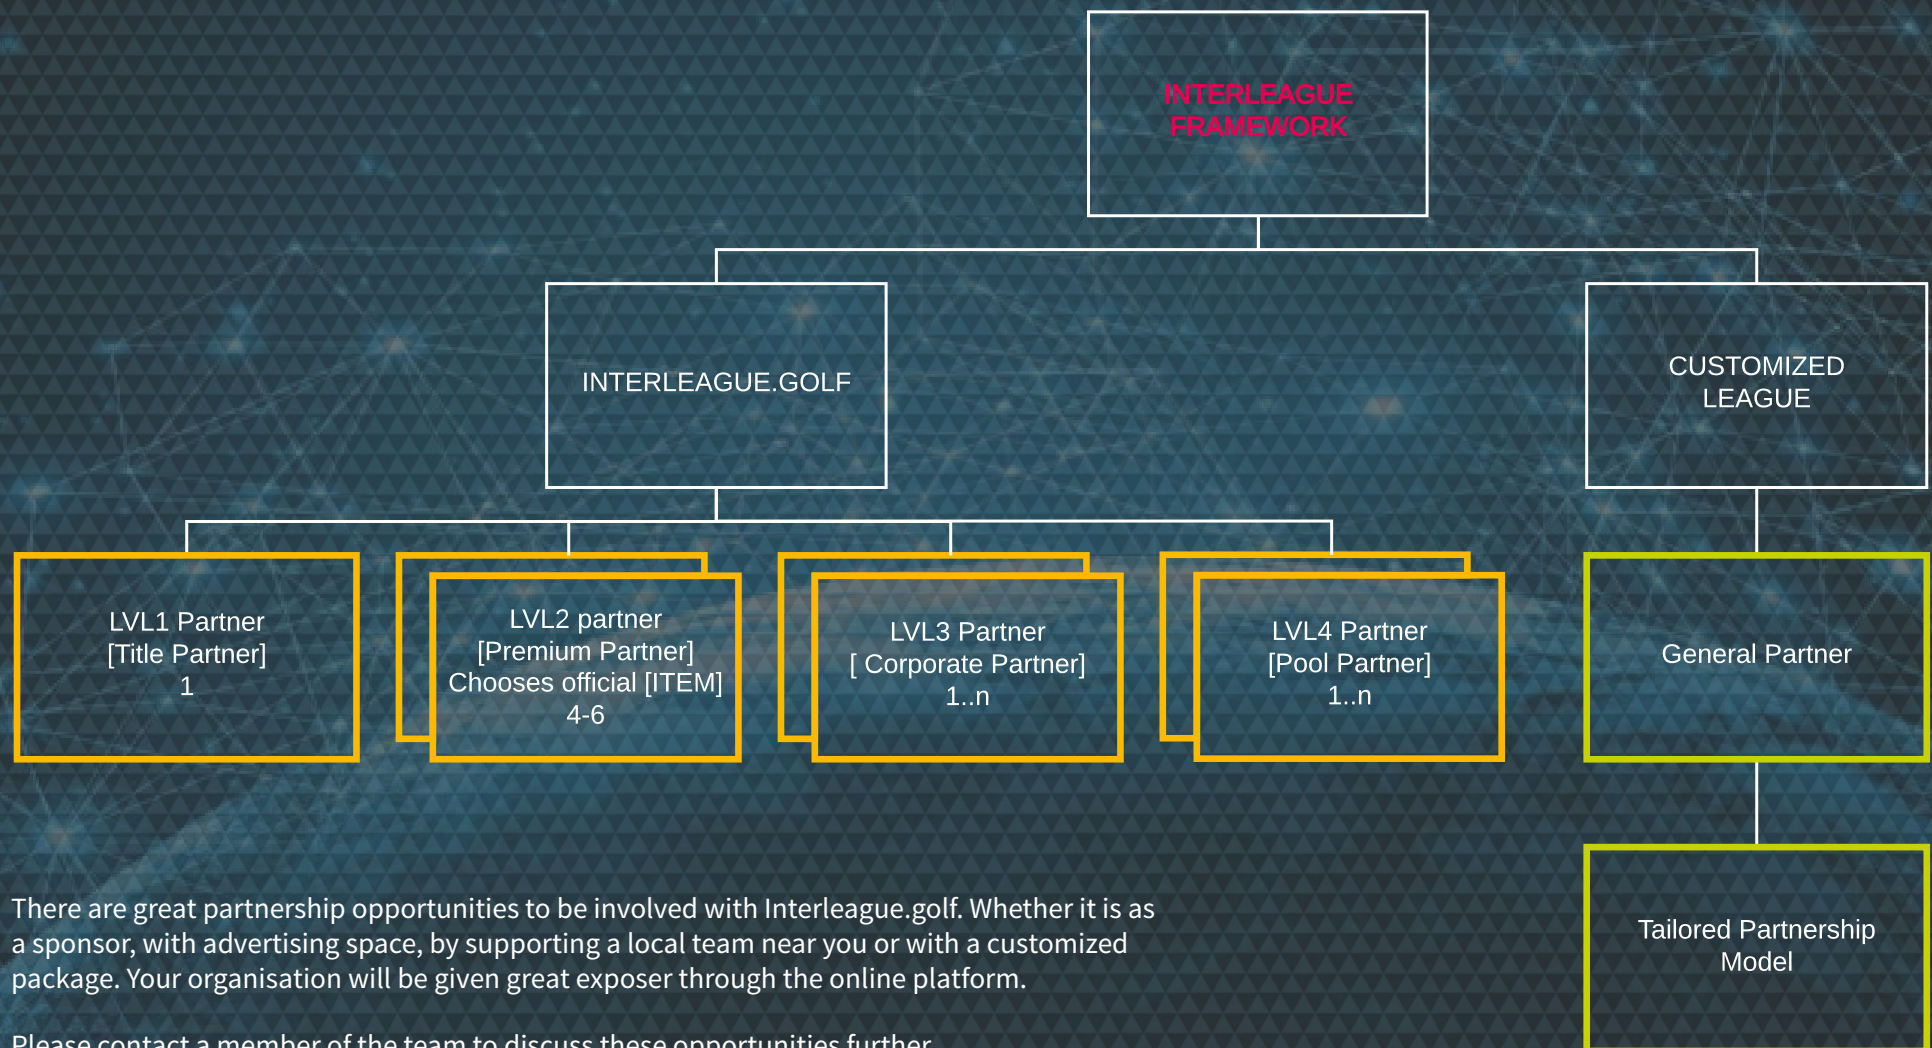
INTERLEAGUE FRAMEWORK

INTERLEAGUE.GOLF

CUSTOMIZED LEAGUE

LVL1 Partner
[Title Partner]
1

LVL2 partner
[Premium Partner]
Chooses official [ITEM]
4-6

LVL3 Partner
[ Corporate Partner]
1..n

LVL4 Partner
[Pool Partner]
1..n

General Partner

Tailored Partnership Model

There are great partnership opportunities to be involved with Interleague.golf. Whether it is as a sponsor, with advertising space, by supporting a local team near you or with a customized package. Your organisation will be given great exposer through the online platform.

Please contact a member of the team to discuss these opportunities further